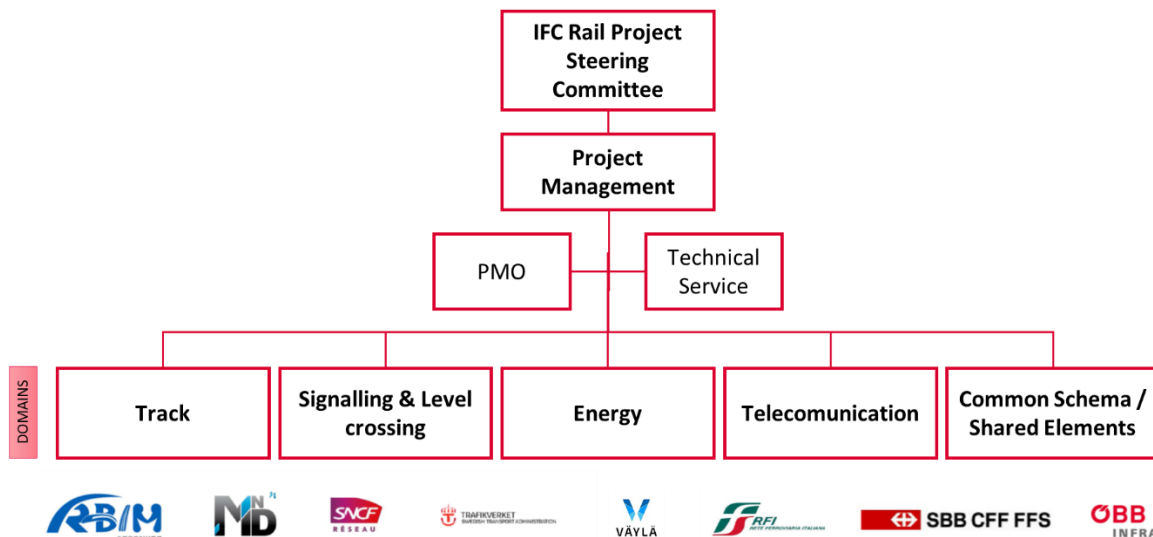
IFC Rail Project Steering Committee

Project Management

PMO

Technical Service

DOMAINS

Track

Signalling & Level crossing

Energy

Telecomunication

Common Schema / Shared Elements

RBIM

MND

SNCF RÉSEAU

TRAFIKVERKET SWEDISH TRANSPORT ADMINISTRATION

VÄYLÄ

RFI RETE FERROVIARIA ITALIANA

SBB CFF FFS

ÖBB INFRA